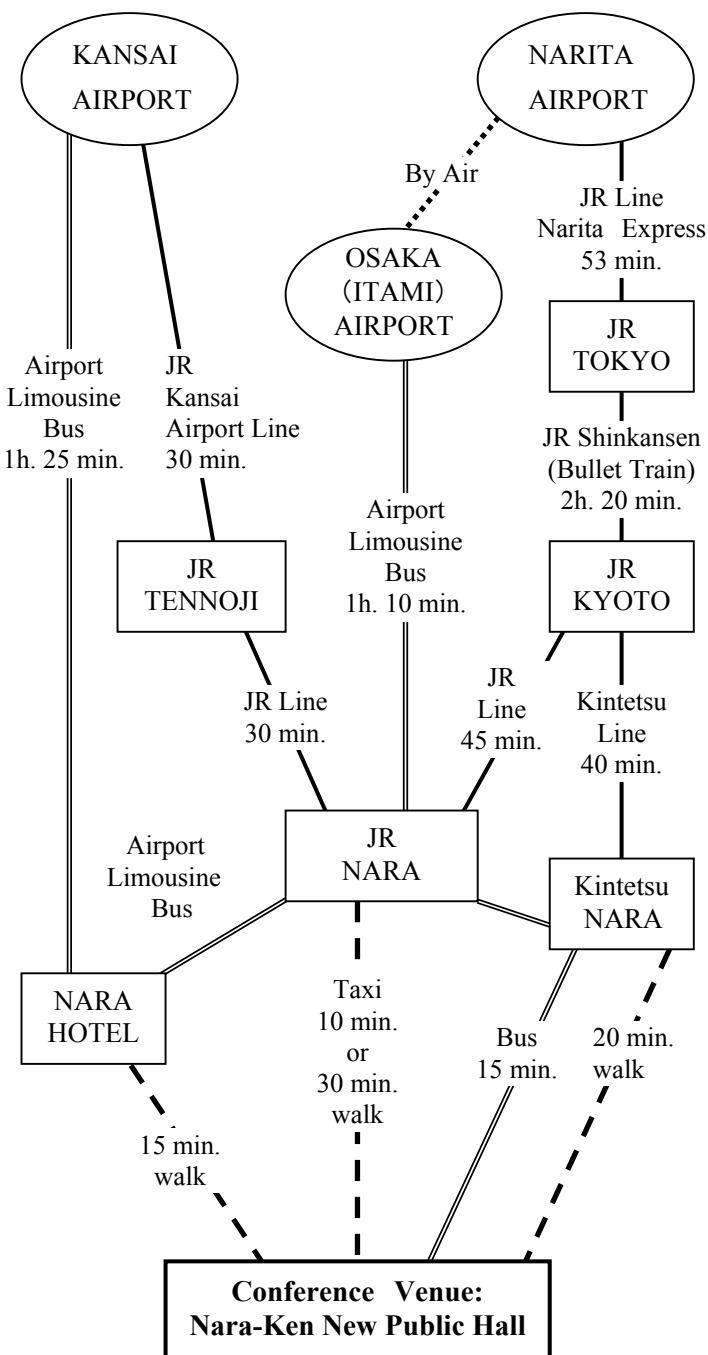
KANSAI AIRPORT

NARITA AIRPORT

By Air

JR Line Narita Express 53 min.

OSAKA (ITAMI) AIRPORT

JR TOKYO

Airport Limousine Bus 1h. 25 min.

JR Kansai Airport Line 30 min.

JR Shinkansen (Bullet Train) 2h. 20 min.

Airport Limousine Bus 1h. 10 min.

JR TENNOJI

JR KYOTO

JR Line 30 min.

JR Line 45 min.

Kintetsu Line 40 min.

Airport Limousine Bus

JR NARA

Kintetsu NARA

NARA HOTEL

Taxi 10 min. or 30 min. walk

Bus 15 min.

20 min. walk

15 min. walk

Conference Venue: Nara-Ken New Public Hall